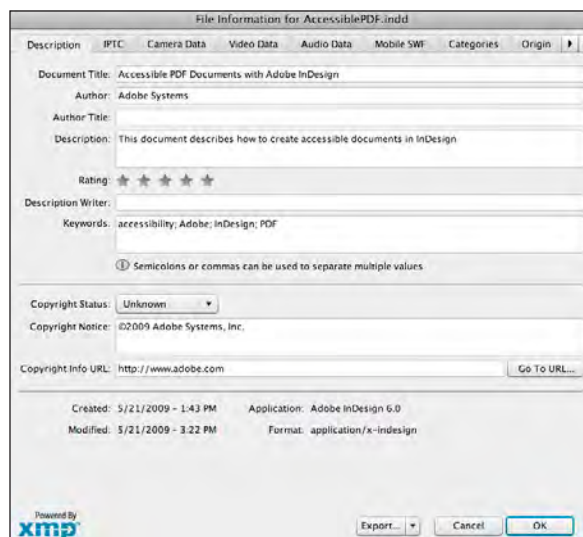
File Information for AccessiblePDF.indd

Description | IPTC | Camera Data | Video Data | Audio Data | Mobile SWF | Categories | Origin | ▶

Document Title: Accessible PDF Documents with Adobe InDesign

Author: Adobe Systems

Author Title:

Description: This document describes how to create accessible documents in InDesign

Rating: ★ ★ ★ ★ ★

Description Writer:

Keywords: accessibility; Adobe; InDesign; PDF

ⓘ Semicolons or commas can be used to separate multiple values

Copyright Status: Unknown ▾

Copyright Notice: ©2009 Adobe Systems, Inc.

Copyright Info URL: http://www.adobe.com

Go To URL...

Created: 5/21/2009 - 1:43 PM

Application: Adobe InDesign 6.0

Modified: 5/21/2009 - 3:22 PM

Format: application/x-indesign

Powered By
xmp

Export... ▾

Cancel

OK